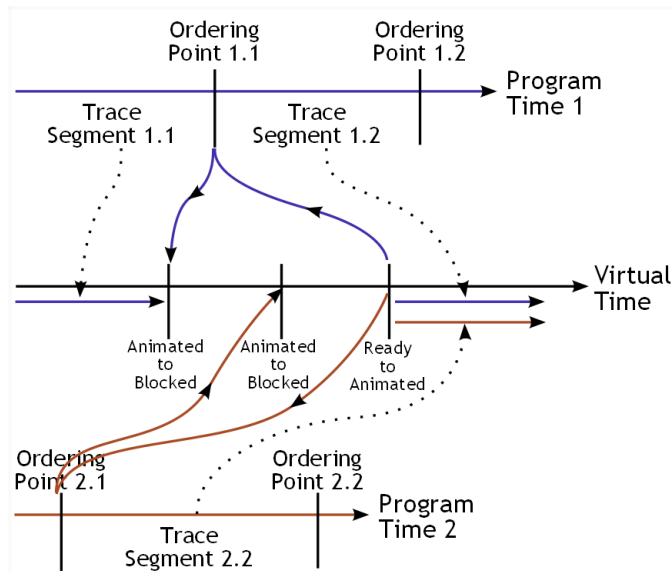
Ordering Point 1.1

Ordering Point 1.2

Program Time 1

Trace Segment 1.1

Trace Segment 1.2

Virtual Time

Animated to Blocked

Animated to Blocked

Ready to Animated

Ordering Point 2.1

Ordering Point 2.2

Program Time 2

Trace Segment 2.2